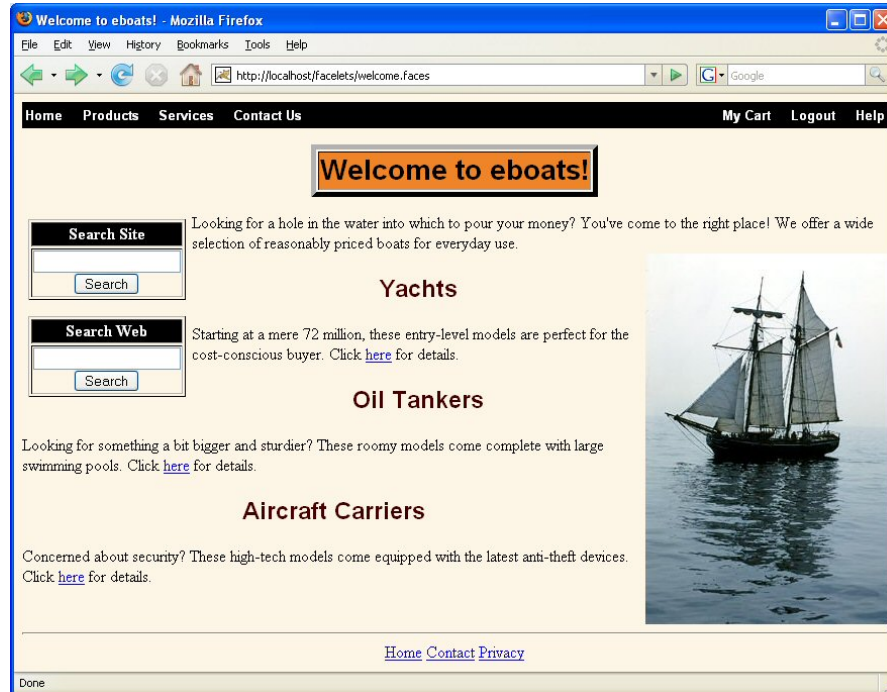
Welcome to eboats! - Mozilla Firefox

File Edit View History Bookmarks Tools Help

http://localhost/facelets/welcome.faces

Google

Home Products Services Contact Us My Cart Logout Help

Welcome to eboats!

Search Site

Search

Search Web

Search

Looking for a hole in the water into which to pour your money? You've come to the right place! We offer a wide selection of reasonably priced boats for everyday use.

Yachts

Starting at a mere 72 million, these entry-level models are perfect for the cost-conscious buyer. Click here for details.

Oil Tankers

Looking for something a bit bigger and sturdier? These roomy models come complete with large swimming pools. Click here for details.

Aircraft Carriers

Concerned about security? These high-tech models come equipped with the latest anti-theft devices. Click here for details.

Home Contact Privacy

Done